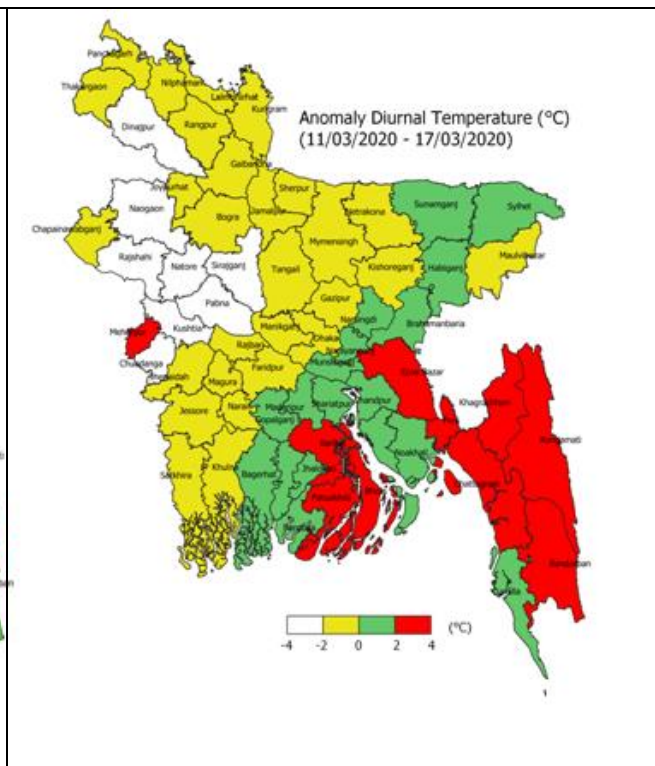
Anomaly Diurnal Temperature (°C)
(11/03/2020 - 17/03/2020)

Panchagarh
Thakurgaon
Nilphamari
Lalmonirhat
Kurigram
Dinajpur
Rangpur
Gaibandha
Joypurhat
Sherpur
Naogaon
Bogra
Jamalpur
Netrakona
Sunamganj
Sylhet
Chapainawabganj
Rajshahi
Natore
Sirajganj
Mymensingh
Kishoreganj
Habiganj
Maulvibazar
Tangail
Gazipur
Pabna
Kushtia
Narsingdi
Brahmanbaria
Meherpur
Manikganj
Dhaka
Chuadanga
Rajbari
Munshiganj
Comilla
Jhenaidah
Magura
Faridpur
Khagrachari
Jessore
Narail
Madaripur
Shariatpur
Chandpur
Gopalganj
Rangamati
Satkhira
Khulna
Bagerhat
Jhalokati
Noakhali
Chittagong
Patuakhali
Barguna
Bandarban
Cox's Bazar
Feni
Barisal
Bhola
Lakshmipur

-4 -2 0 2 4 (°C)